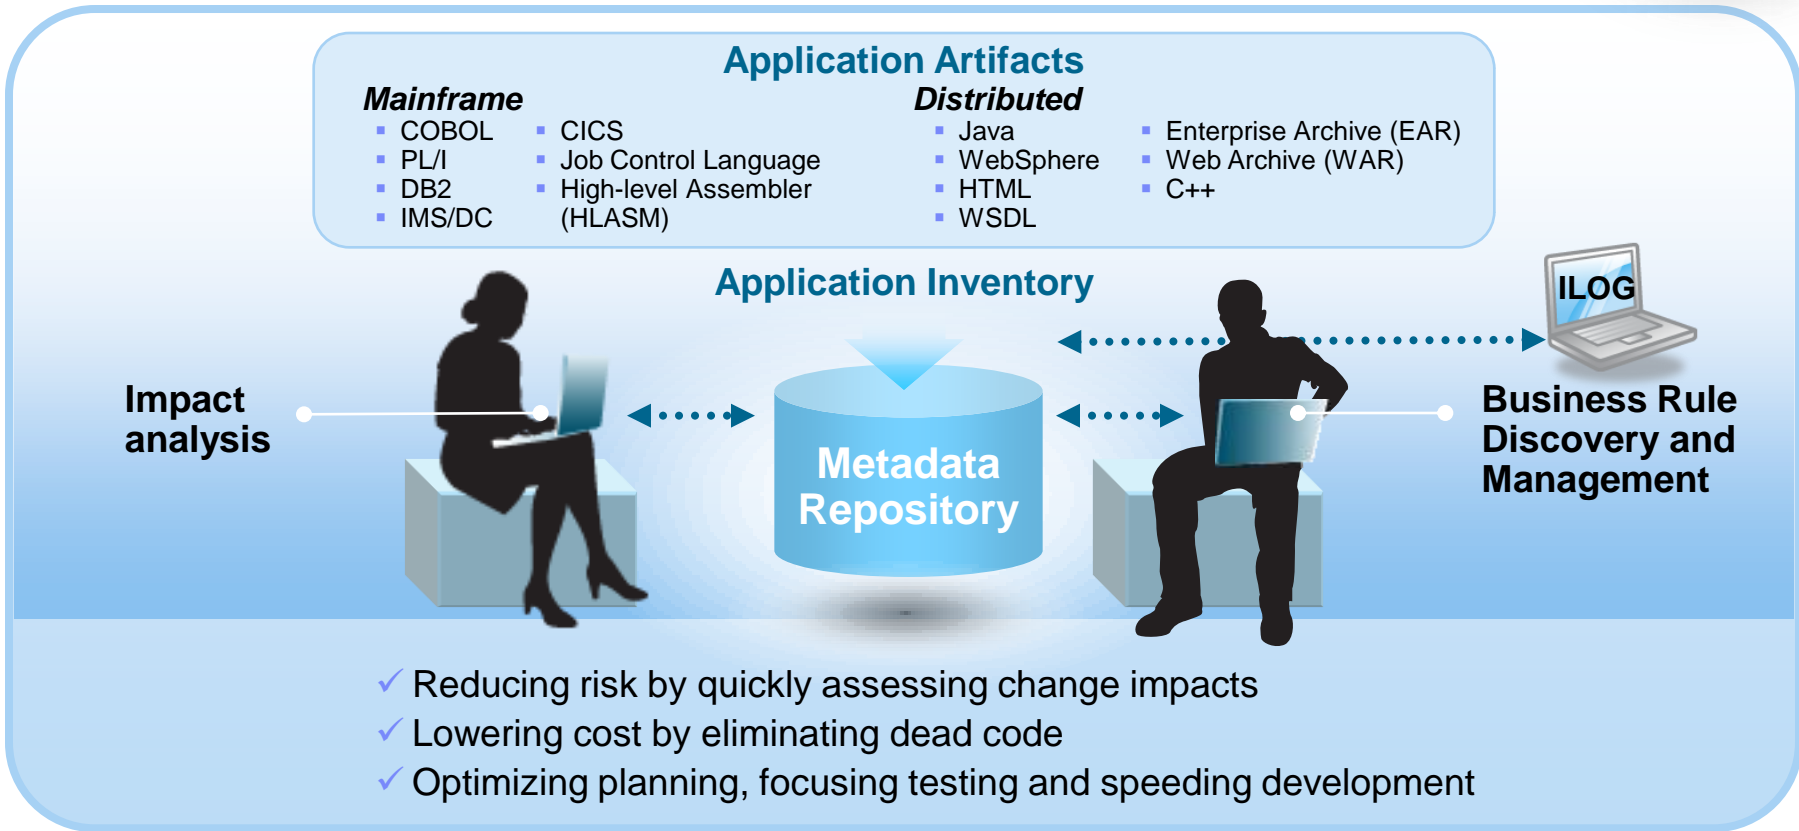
Application Artifacts

Mainframe
- COBOL
- PL/I
- DB2
- IMS/DC
- CICS
- Job Control Language
- High-level Assembler (HLASM)

Distributed
- Java
- WebSphere
- HTML
- WSDL
- Enterprise Archive (EAR)
- Web Archive (WAR)
- C++

Application Inventory

ILOG

Impact analysis

Metadata Repository

Business Rule Discovery and Management

✓ Reducing risk by quickly assessing change impacts
✓ Lowering cost by eliminating dead code
✓ Optimizing planning, focusing testing and speeding development